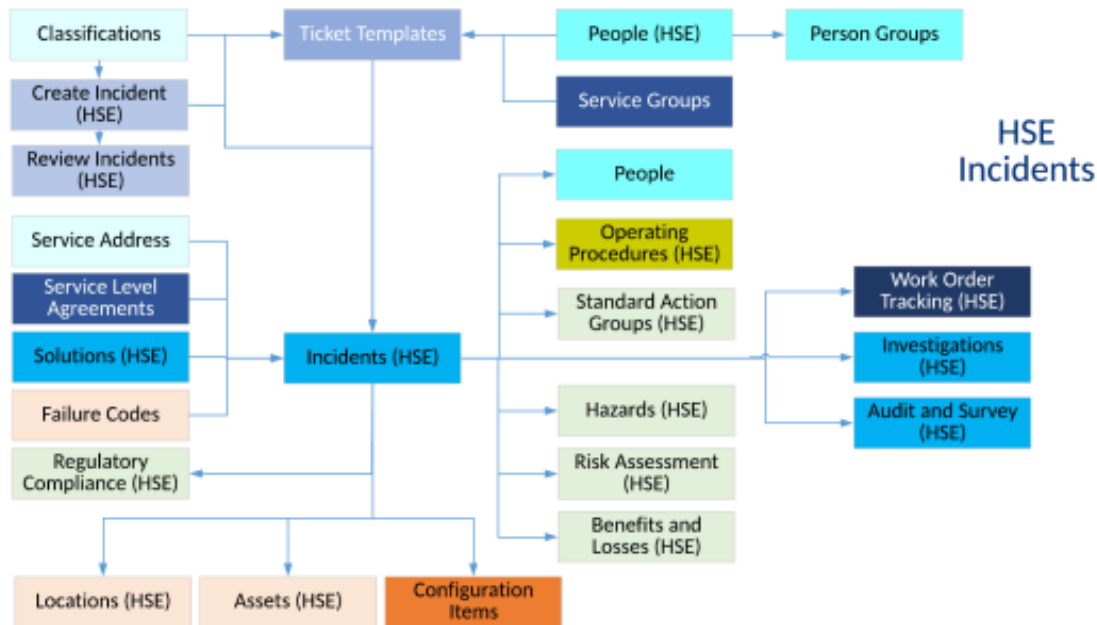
Classifications

Create Incident (HSE)

Review Incidents (HSE)

Ticket Templates

People (HSE)

Person Groups

Service Groups

HSE Incidents

People

Operating Procedures (HSE)

Standard Action Groups (HSE)

Service Address

Service Level Agreements

Solutions (HSE)

Failure Codes

Incidents (HSE)

Work Order Tracking (HSE)

Investigations (HSE)

Audit and Survey (HSE)

Hazards (HSE)

Risk Assessment (HSE)

Benefits and Losses (HSE)

Regulatory Compliance (HSE)

Locations (HSE)

Assets (HSE)

Configuration Items